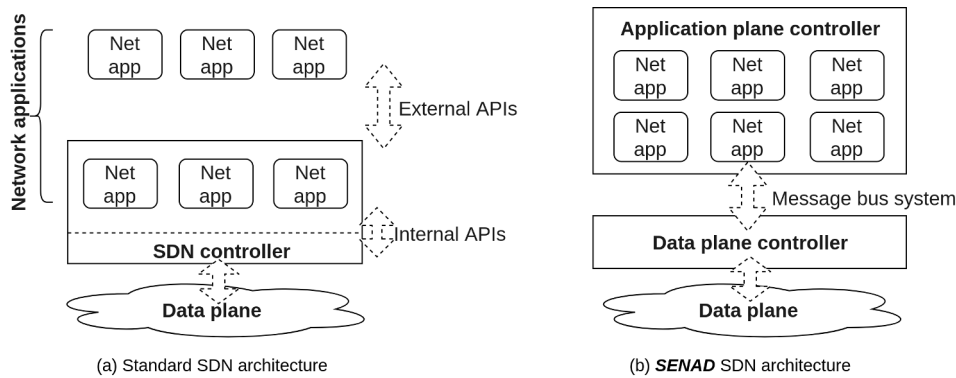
Network applications

Net app

Net app

Net app

External APIs

Net app

Net app

Net app

Internal APIs

SDN controller

Data plane

(a) Standard SDN architecture

Application plane controller

Net app

Net app

Net app

Net app

Net app

Net app

Message bus system

Data plane controller

Data plane

(b) ***SENAD*** SDN architecture